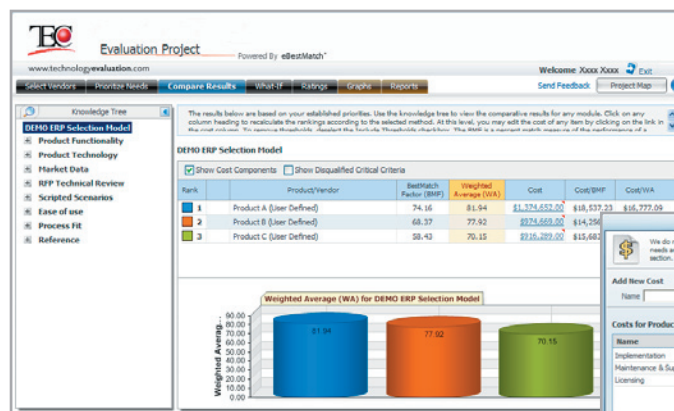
TEC

Evaluation Project

Powered By eBestMatch™

www.technologyevaluation.com

Welcome Xxxx Xxxx Exit

Send Feedback Project Map

Select Vendors | Prioritize Needs | Compare Results | What-If | Ratings | Graphs | Reports

Knowledge Tree

DEMO ERP Selection Model
Product Functionality
Product Technology
Market Data
RFP Technical Review
Scripted Scenarios
Ease of use
Process Fit
Reference

The results below are based on your established priorities. Use the knowledge tree to view the comparative results for any module. Click on any column heading to recalculate the rankings according to the selected method. At this level, you may edit the cost of any item by clicking on the link in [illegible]

DEMO ERP Selection Model

Show Cost Components Show Disqualified Critical Criteria

| Rank | Product/Vendor | BestMatch Factor (BMF) | Weighted Average (WA) | Cost | Cost/BMF | Cost/WA |
|---|---|---|---|---|---|---|
| 1 | Product A (User Defined) | 74.16 | 81.94 | $1,374,652.00 | $18,537.23 | $16,777.09 |
| 2 | Product B (User Defined) | 68.37 | 77.92 | $974,669.00 | $14,25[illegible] | |
| 3 | Product C (User Defined) | 58.43 | 70.15 | $916,289.00 | $15,68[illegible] | |

Weighted Average (WA) for DEMO ERP Selection Model

Weighted Averag...
90.00
80.00
70.00
60.00
50.00
40.00
30.00
20.00
10.00
81.94
77.92
70.15

We do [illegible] needs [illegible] section.

Add New Cost
Name

Costs for Produc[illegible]
Name
Implementation
Maintenance & Su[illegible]
Licensing